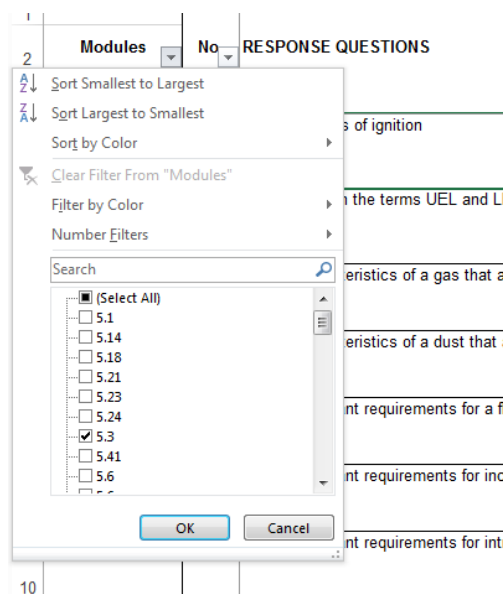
1

2

Modules

No

RESPONSE QUESTIONS

Sort Smallest to Largest

Sort Largest to Smallest

Sort by Color

Clear Filter From "Modules"

Filter by Color

Number Filters

Search

(Select All)

5.1

5.14

5.18

5.21

5.23

5.24

5.3

5.41

5.6

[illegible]

OK

Cancel

s of ignition

n the terms UEL and L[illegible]

eristics of a gas that a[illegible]

eristics of a dust that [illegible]

nt requirements for a f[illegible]

nt requirements for inc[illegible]

nt requirements for int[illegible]

10